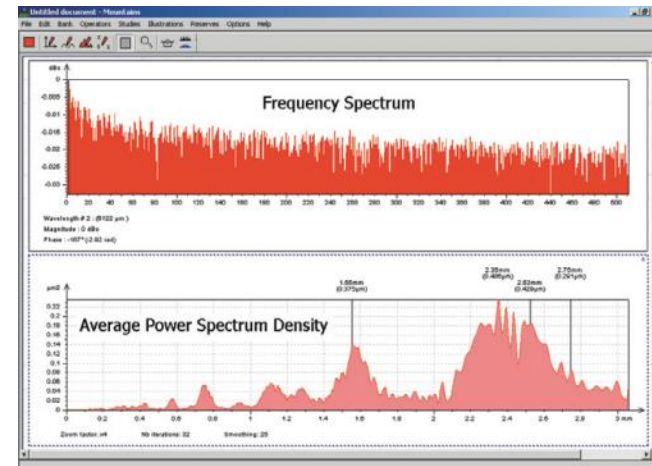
Untitled document - Mountains

File Edit Bank Operators Studies Illustrations Reserves Options Help

dBs
0
-0.005
-0.01
-0.015
-0.02
-0.025
-0.03

Frequency Spectrum

0 20 40 60 80 100 120 140 160 180 200 220 240 260 280 300 320 340 360 380 400 420 440 460 480 500

Wavelength # 2 : (8102 µm )
Magnitude : 0 dBs
Phase : -167° (-2.92 rad)

µm2
0.22
0.2
0.18
0.16
0.14
0.12
0.1
0.08
0.06
0.04
0.02
0

1.56mm (0.375µm)
2.35mm (0.406µm)
2.52mm (0.429µm)
2.75mm (0.29µm)

Average Power Spectrum Density

0 0.2 0.4 0.6 0.8 1 1.2 1.4 1.6 1.8 2 2.2 2.4 2.6 2.8 3 mm

Zoom factor: x4 Nb iterations: 32 Smoothing: 25